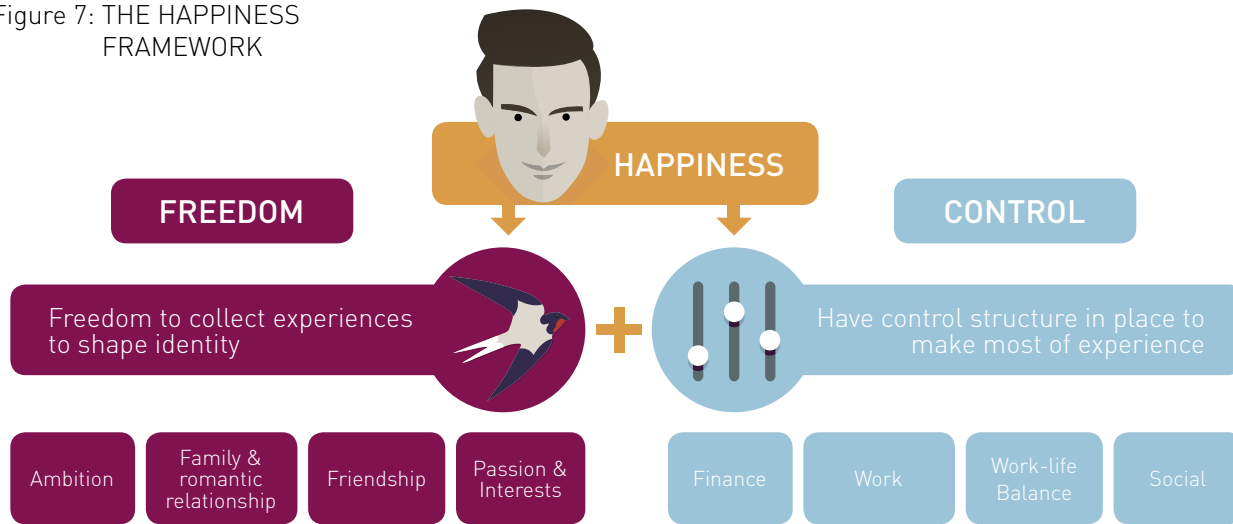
igure 7: THE HAPPINESS FRAMEWORK

HAPPINESS

FREEDOM

CONTROL

Freedom to collect experiences to shape identity

+

Have control structure in place to make most of experience

Ambition

Family & romantic relationship

Friendship

Passion & Interests

Finance

Work

Work-life Balance

Social